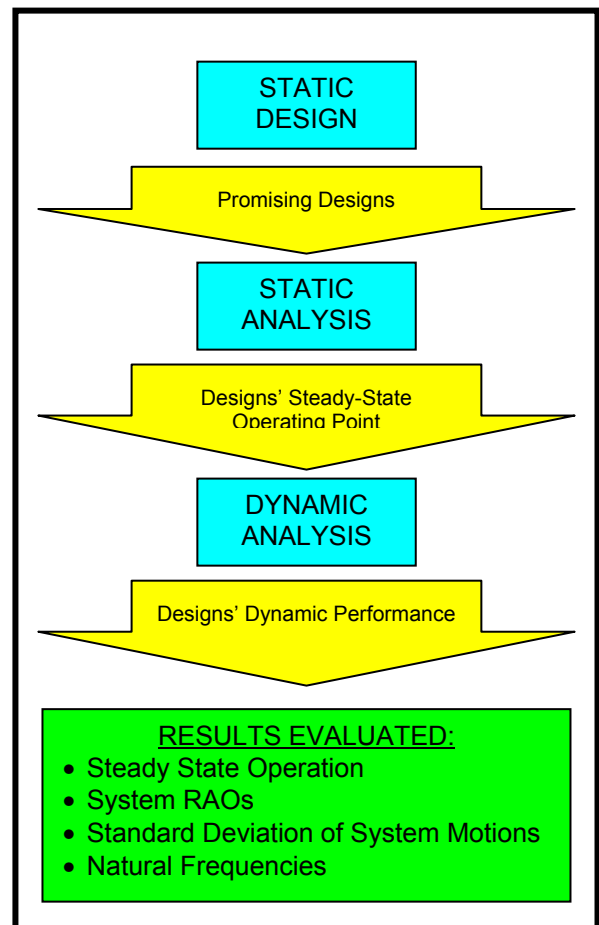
STATIC DESIGN

Promising Designs

STATIC ANALYSIS

Designs' Steady-State Operating Point

DYNAMIC ANALYSIS

Designs' Dynamic Performance

RESULTS EVALUATED:

- Steady State Operation
- System RAOs
- Standard Deviation of System Motions
- Natural Frequencies